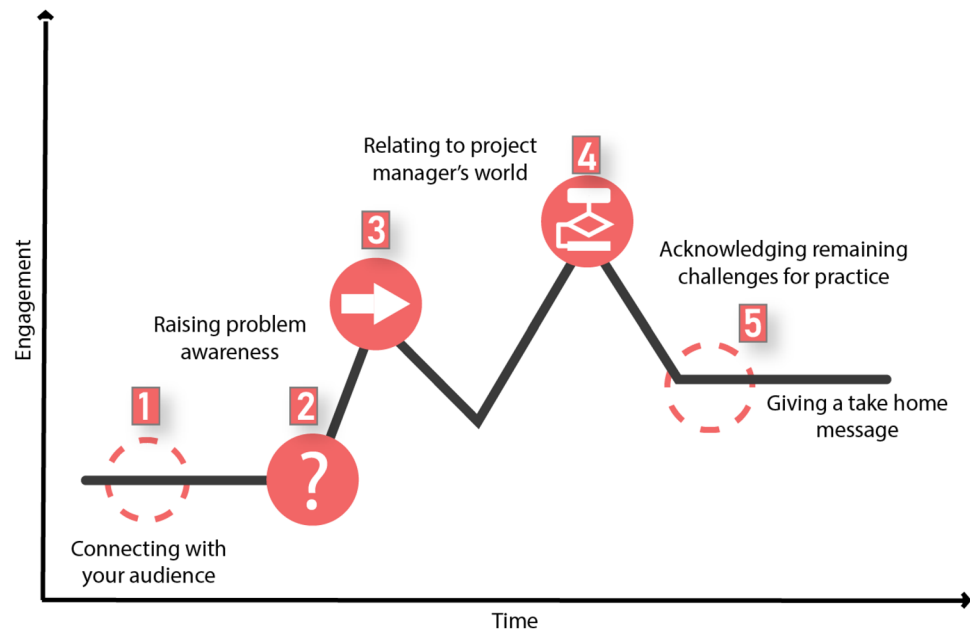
Engagement

Relating to project manager's world

4

3

Acknowledging remaining challenges for practice

Raising problem awareness

5

1

2

?

Giving a take home message

Connecting with your audience

Time